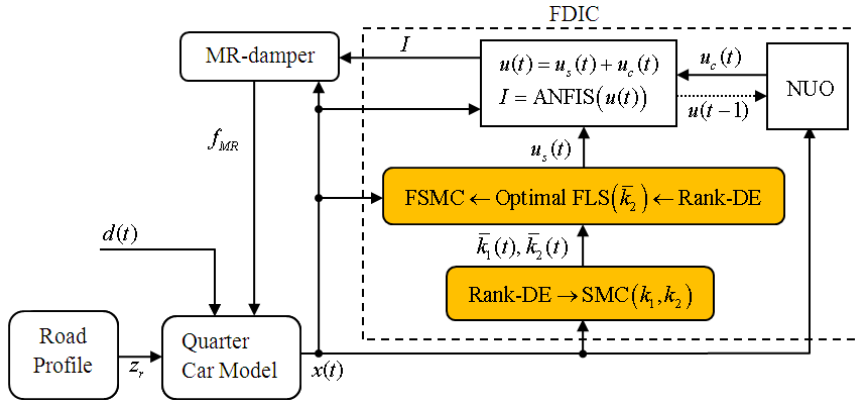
FDIC

MR-damper

$I$

$u(t) = u_s(t) + u_c(t)$
$I = \text{ANFIS}(u(t))$

$u_c(t)$

$u(t-1)$

NUO

$f_{MR}$

$u_s(t)$

FSMC $\leftarrow$ Optimal FLS$(\bar{k}_2)$ $\leftarrow$ Rank-DE

$d(t)$

$\bar{k}_1(t), \bar{k}_2(t)$

Rank-DE $\rightarrow$ SMC$(k_1, k_2)$

Road Profile

$z_r$

Quarter Car Model

$x(t)$